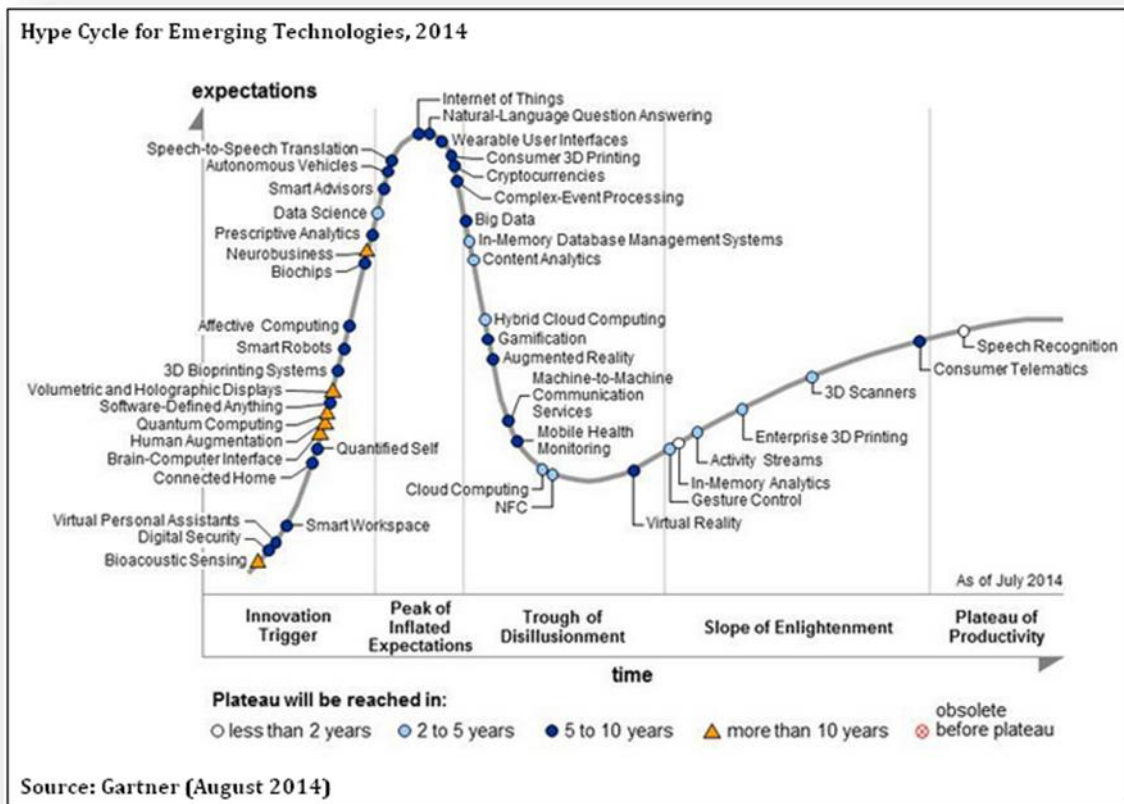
Hype Cycle for Emerging Technologies, 2014

expectations

Speech-to-Speech Translation
Autonomous Vehicles
Smart Advisors
Data Science
Prescriptive Analytics
Neurobusiness
Biochips
Affective Computing
Smart Robots
3D Bioprinting Systems
Volumetric and Holographic Displays
Software-Defined Anything
Quantum Computing
Human Augmentation
Brain-Computer Interface
Connected Home
Quantified Self
Virtual Personal Assistants
Digital Security
Bioacoustic Sensing
Smart Workspace

Internet of Things
Natural-Language Question Answering
Wearable User Interfaces
Consumer 3D Printing
Cryptocurrencies
Complex-Event Processing
Big Data
In-Memory Database Management Systems
Content Analytics
Hybrid Cloud Computing
Gamification
Augmented Reality
Machine-to-Machine Communication Services
Mobile Health Monitoring
Cloud Computing
NFC
Virtual Reality
In-Memory Analytics
Gesture Control
Activity Streams
Enterprise 3D Printing
3D Scanners
Consumer Telematics
Speech Recognition

As of July 2014

Innovation Trigger
Peak of Inflated Expectations
Trough of Disillusionment
Slope of Enlightenment
Plateau of Productivity

time

Plateau will be reached in:
less than 2 years
2 to 5 years
5 to 10 years
more than 10 years
obsolete before plateau

Source: Gartner (August 2014)